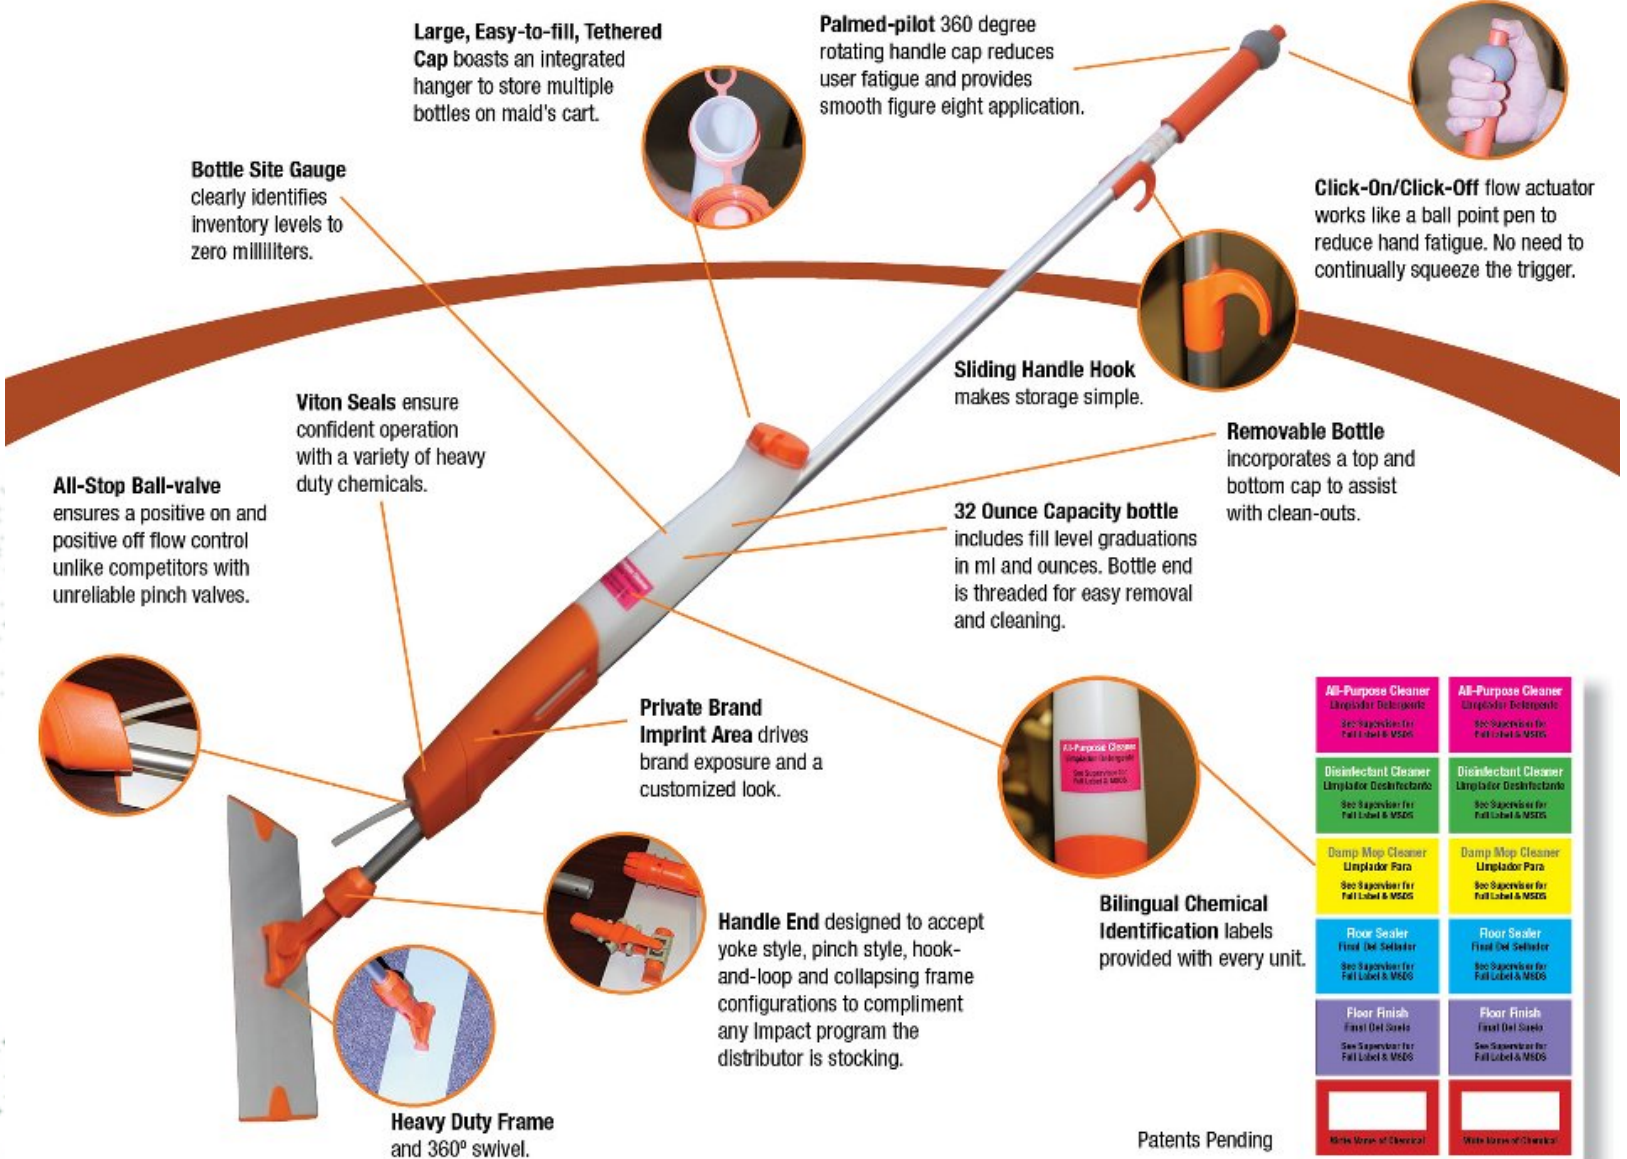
**Large, Easy-to-fill, Tethered Cap** boasts an integrated hanger to store multiple bottles on maid's cart.

**Palmed-pilot** 360 degree rotating handle cap reduces user fatigue and provides smooth figure eight application.

**Bottle Site Gauge** clearly identifies inventory levels to zero milliliters.

**Click-On/Click-Off** flow actuator works like a ball point pen to reduce hand fatigue. No need to continually squeeze the trigger.

**Sliding Handle Hook** makes storage simple.

**Viton Seals** ensure confident operation with a variety of heavy duty chemicals.

**Removable Bottle** incorporates a top and bottom cap to assist with clean-outs.

**All-Stop Ball-valve** ensures a positive on and positive off flow control unlike competitors with unreliable pinch valves.

**32 Ounce Capacity bottle** includes fill level graduations in ml and ounces. Bottle end is threaded for easy removal and cleaning.

**Private Brand Imprint Area** drives brand exposure and a customized look.

**Handle End** designed to accept yoke style, pinch style, hook-and-loop and collapsing frame configurations to compliment any Impact program the distributor is stocking.

**Bilingual Chemical Identification** labels provided with every unit.

**Heavy Duty Frame** and 360º swivel.

Patents Pending

| All-Purpose Cleaner Limpiador Detergente See Supervisor for Full Label & MSDS | All-Purpose Cleaner Limpiador Detergente See Supervisor for Full Label & MSDS |
|---|---|
| Disinfectant Cleaner Limpiador Desinfectante See Supervisor for Full Label & MSDS | Disinfectant Cleaner Limpiador Desinfectante See Supervisor for Full Label & MSDS |
| Damp Mop Cleaner Limpiador Para See Supervisor for Full Label & MSDS | Damp Mop Cleaner Limpiador Para See Supervisor for Full Label & MSDS |
| Floor Sealer Final Del Sellador See Supervisor for Full Label & MSDS | Floor Sealer Final Del Sellador See Supervisor for Full Label & MSDS |
| Floor Finish Final Del Suelo See Supervisor for Full Label & MSDS | Floor Finish Final Del Suelo See Supervisor for Full Label & MSDS |
| Write Name of Chemical | Write Name of Chemical |